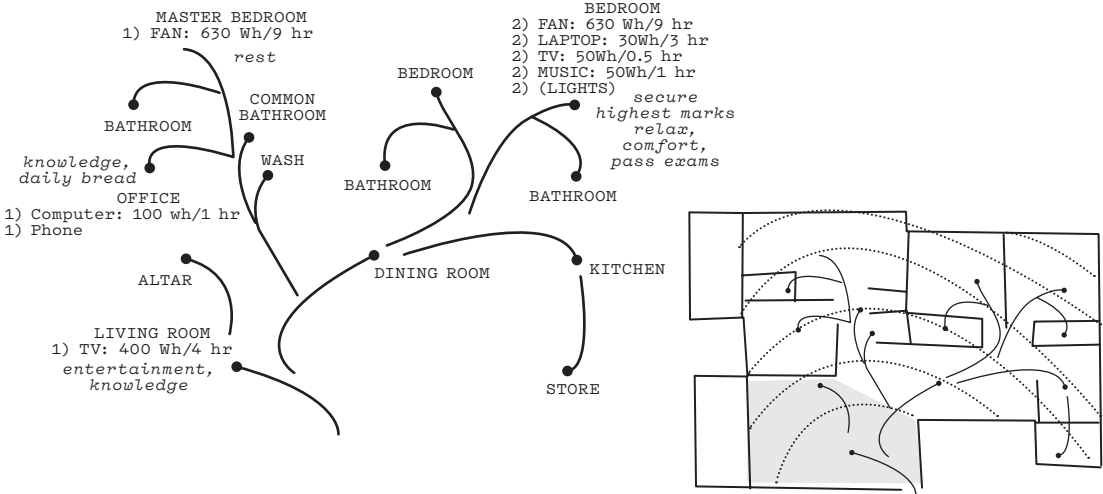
MASTER BEDROOM
1) FAN: 630 Wh/9 hr
rest

BATHROOM

COMMON BATHROOM

knowledge, daily bread

WASH

OFFICE
1) Computer: 100 wh/1 hr
1) Phone

ALTAR

LIVING ROOM
1) TV: 400 Wh/4 hr
entertainment, knowledge

BEDROOM

BATHROOM

DINING ROOM

BEDROOM
2) FAN: 630 Wh/9 hr
2) LAPTOP: 30Wh/3 hr
2) TV: 50Wh/0.5 hr
2) MUSIC: 50Wh/1 hr
2) (LIGHTS)
secure highest marks
relax, comfort,
pass exams

BATHROOM

KITCHEN

STORE